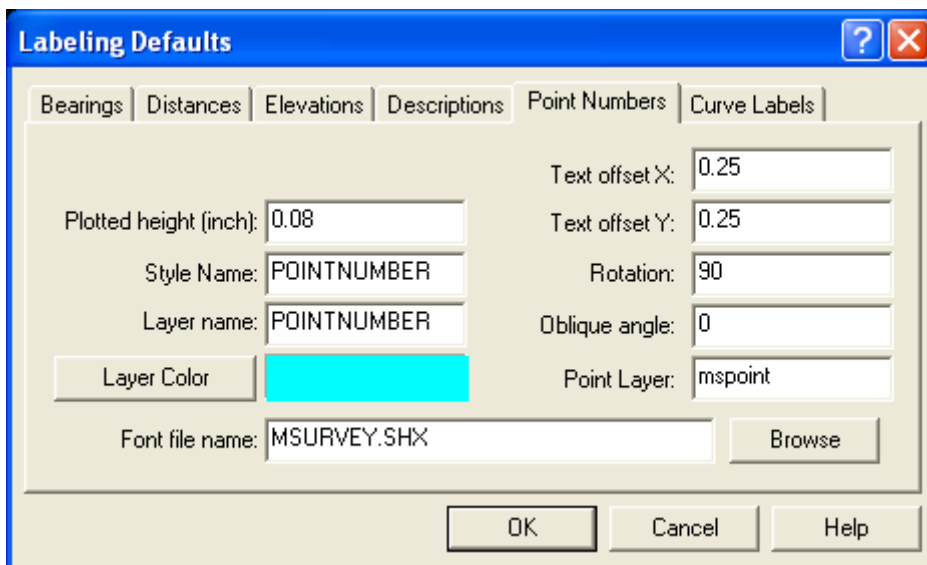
Labeling Defaults

Bearings | Distances | Elevations | Descriptions | Point Numbers | Curve Labels

Text offset X: 0.25

Plotted height (inch): 0.08

Text offset Y: 0.25

Style Name: POINTNUMBER

Rotation: 90

Layer name: POINTNUMBER

Oblique angle: 0

Layer Color

Point Layer: mspoint

Font file name: MSURVEY.SHX

Browse

OK

Cancel

Help